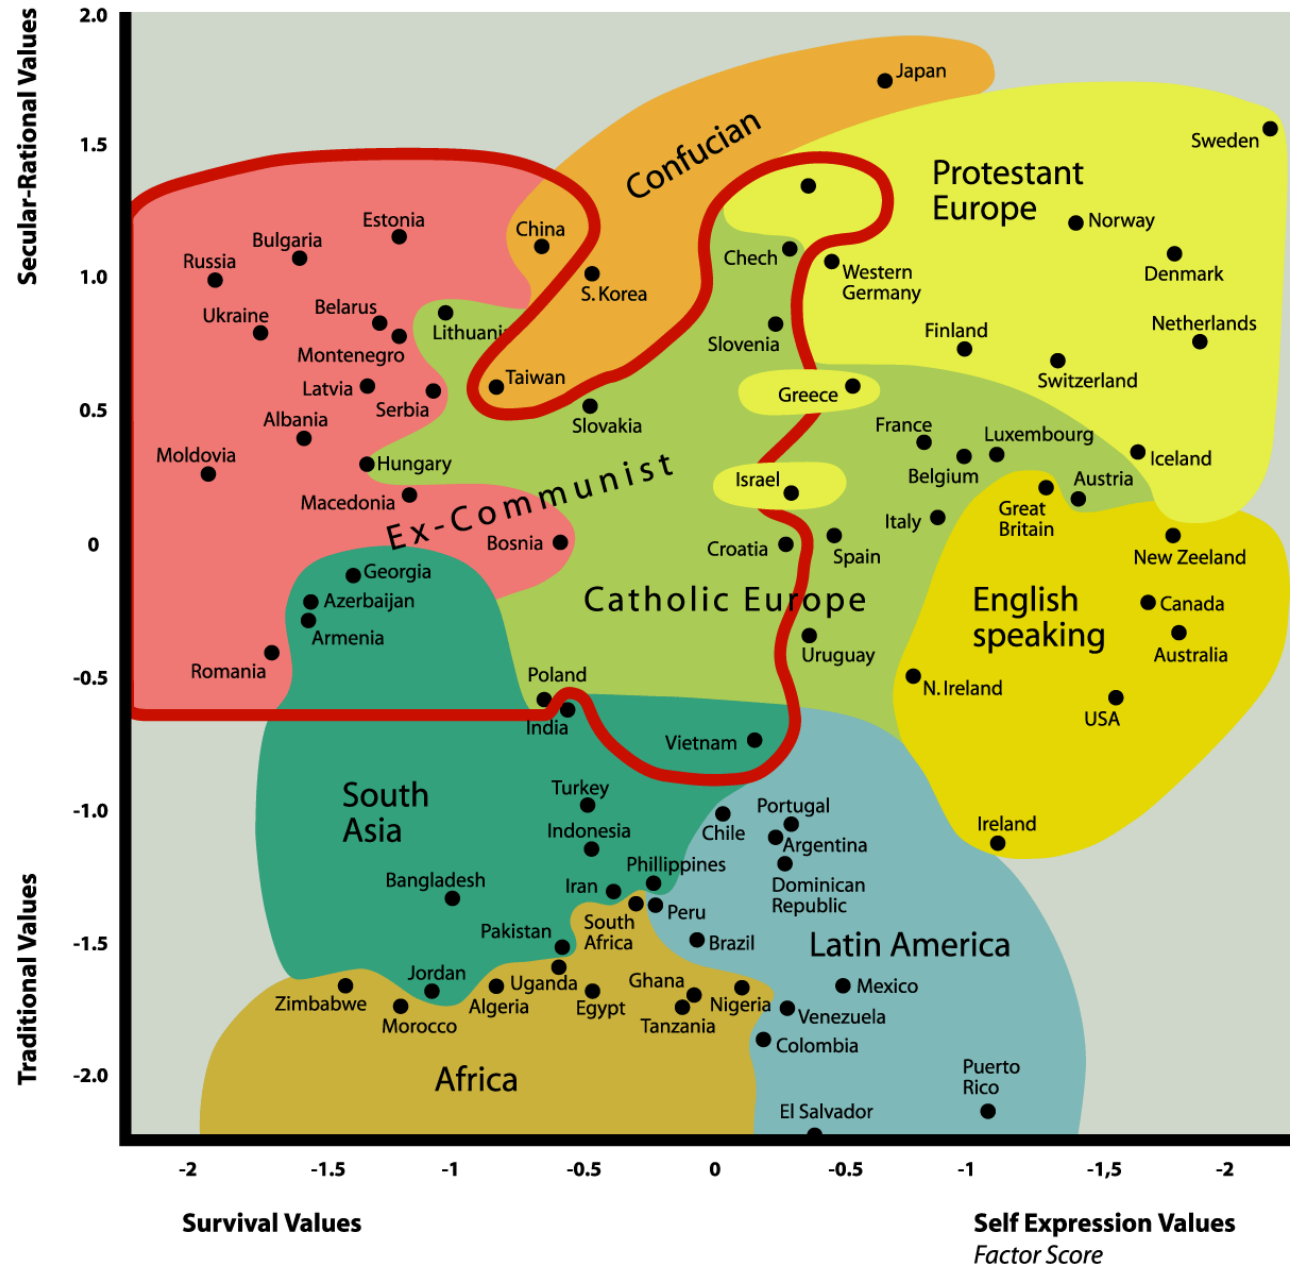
Secular-Rational Values

Traditional Values

2.0
1.5
1.0
0.5
0
-0.5
-1.0
-1.5
-2.0

Japan
Confucian
Protestant Europe
Sweden
Norway
Denmark
Netherlands
Finland
Switzerland
Iceland
Estonia
Bulgaria
Russia
China
S. Korea
Chech
Western Germany
Ukraine
Belarus
Lithuania
Montenegro
Latvia
Serbia
Albania
Taiwan
Slovenia
Greece
Slovakia
France
Luxembourg
Moldovia
Hungary
Belgium
Austria
Israel
Macedonia
Ex-Communist
Great Britain
Italy
Bosnia
Croatia
Spain
New Zeeland
Georgia
Azerbaijan
Armenia
Catholic Europe
English speaking
Canada
Australia
Uruguay
Romania
Poland
N. Ireland
India
USA
Vietnam
South Asia
Turkey
Portugal
Indonesia
Chile
Argentina
Ireland
Phillippines
Bangladesh
Iran
Dominican Republic
Peru
South Africa
Pakistan
Brazil
Latin America
Jordan
Uganda
Ghana
Mexico
Zimbabwe
Algeria
Egypt
Nigeria
Venezuela
Morocco
Tanzania
Colombia
Africa
Puerto Rico
El Salvador

-2
-1.5
-1
-0.5
0
-0.5
-1
-1,5
-2

Survival Values

Self Expression Values
Factor Score